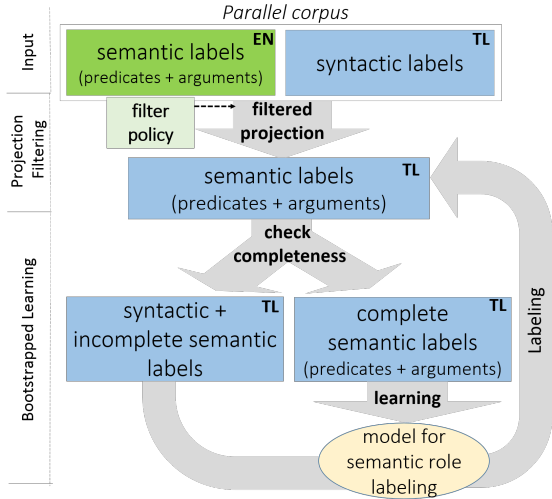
Input

Parallel corpus

EN
semantic labels
(predicates + arguments)

TL
syntactic labels

Projection Filtering

filter policy

filtered projection

TL
semantic labels
(predicates + arguments)

Bootstrapped Learning

check completeness

TL
syntactic + incomplete semantic labels

TL
complete semantic labels
(predicates + arguments)

learning

model for semantic role labeling

Labeling